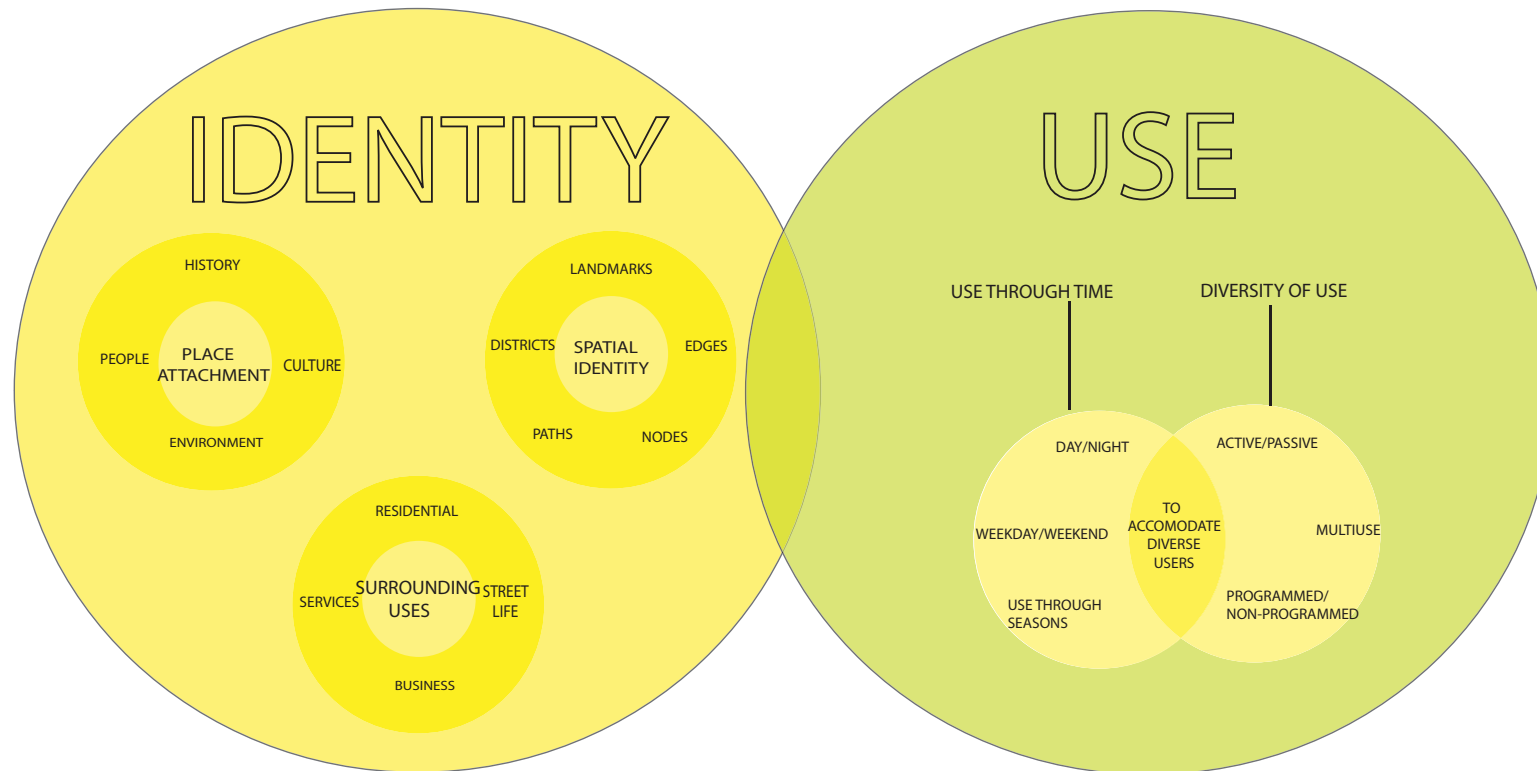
IDENTITY

HISTORY
PEOPLE
PLACE ATTACHMENT
CULTURE
ENVIRONMENT

LANDMARKS
DISTRICTS
SPATIAL IDENTITY
EDGES
PATHS
NODES

RESIDENTIAL
SERVICES
SURROUNDING USES
STREET LIFE
BUSINESS

USE

USE THROUGH TIME
DIVERSITY OF USE

DAY/NIGHT
WEEKDAY/WEEKEND
USE THROUGH SEASONS

TO ACCOMODATE DIVERSE USERS

ACTIVE/PASSIVE
MULTIUSE
PROGRAMMED/ NON-PROGRAMMED